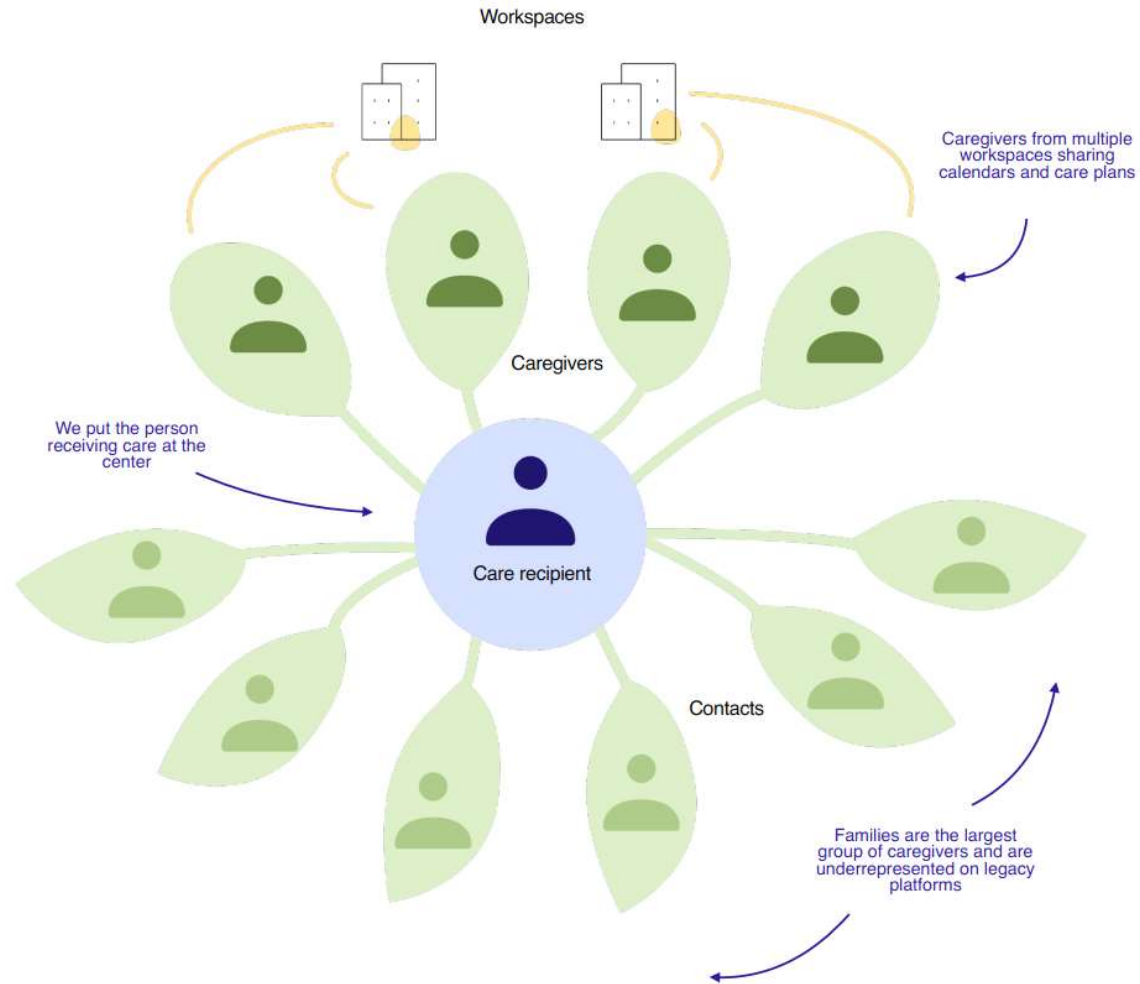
Workspaces

Caregivers from multiple workspaces sharing calendars and care plans

Caregivers

We put the person receiving care at the center

Care recipient

Contacts

Families are the largest group of caregivers and are underrepresented on legacy platforms